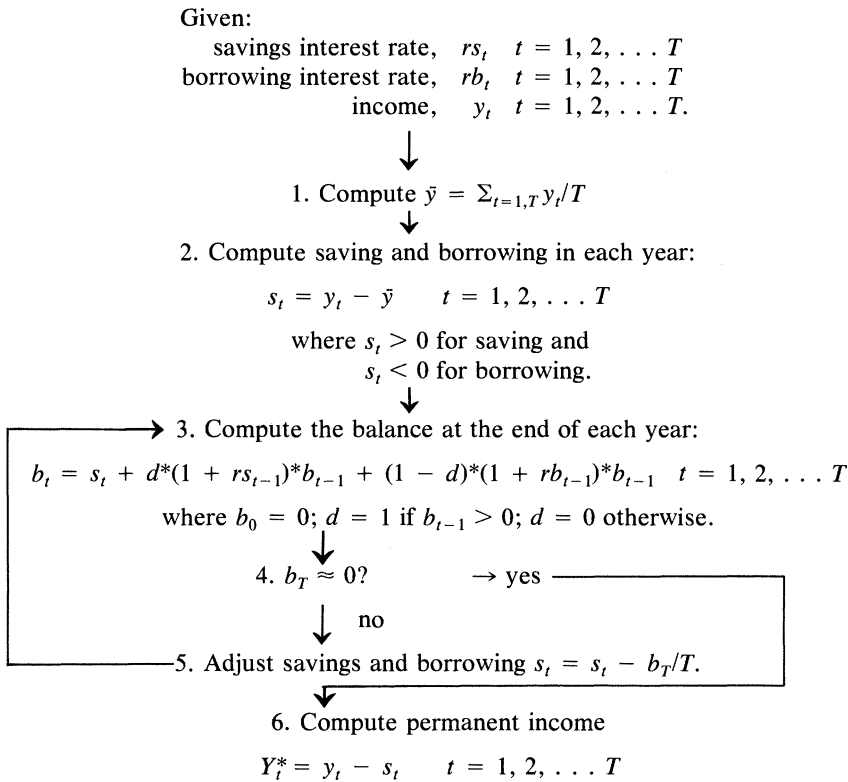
Given:

savings interest rate, $rs_t$ $t = 1, 2, \ldots T$

borrowing interest rate, $rb_t$ $t = 1, 2, \ldots T$

income, $y_t$ $t = 1, 2, \ldots T$.

1. Compute $\bar{y} = \Sigma_{t=1,T} y_t/T$

2. Compute saving and borrowing in each year:

$s_t = y_t - \bar{y}$ $t = 1, 2, \ldots T$

where $s_t > 0$ for saving and $s_t < 0$ for borrowing.

3. Compute the balance at the end of each year:

$b_t = s_t + d^*(1 + rs_{t-1})^*b_{t-1} + (1 - d)^*(1 + rb_{t-1})^*b_{t-1}$ $t = 1, 2, \ldots T$

where $b_0 = 0$; $d = 1$ if $b_{t-1} > 0$; $d = 0$ otherwise.

4. $b_T \approx 0$? $\rightarrow$ yes

no

5. Adjust savings and borrowing $s_t = s_t - b_T/T$.

6. Compute permanent income

$Y_t^* = y_t - s_t$ $t = 1, 2, \ldots T$